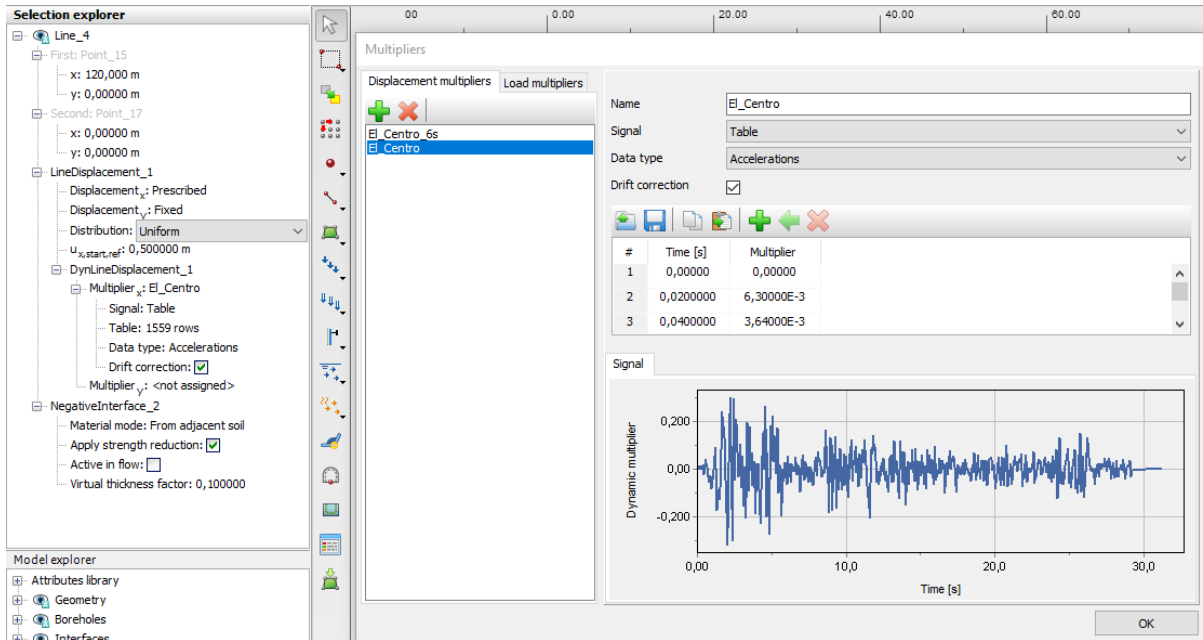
Selection explorer

Line_4
First: Point_15
x: 120,000 m
y: 0,00000 m
Second: Point_17
x: 0,00000 m
y: 0,00000 m
LineDisplacement_1
Displacement$_x$: Prescribed
Displacement$_y$: Fixed
Distribution: Uniform
$u_{x,start,ref}$: 0,500000 m
DynLineDisplacement_1
Multiplier$_x$: El_Centro
Signal: Table
Table: 1559 rows
Data type: Accelerations
Drift correction: ☑
Multiplier$_y$: <not assigned>
NegativeInterface_2
Material mode: From adjacent soil
Apply strength reduction: ☑
Active in flow: ☐
Virtual thickness factor: 0,100000

Model explorer
Attributes library
Geometry
Boreholes
Interfaces

00 0.00 20.00 40.00 60.00

Multipliers

Displacement multipliers | Load multipliers

El_Centro_6s
El_Centro

Name: El_Centro
Signal: Table
Data type: Accelerations
Drift correction: ☑

| # | Time [s] | Multiplier |
|---|---|---|
| 1 | 0,00000 | 0,00000 |
| 2 | 0,0200000 | 6,30000E-3 |
| 3 | 0,0400000 | 3,64000E-3 |

Signal

Dynamic multiplier
0,200
0,00
-0,200
0,00 10,0 20,0 30,0
Time [s]

OK